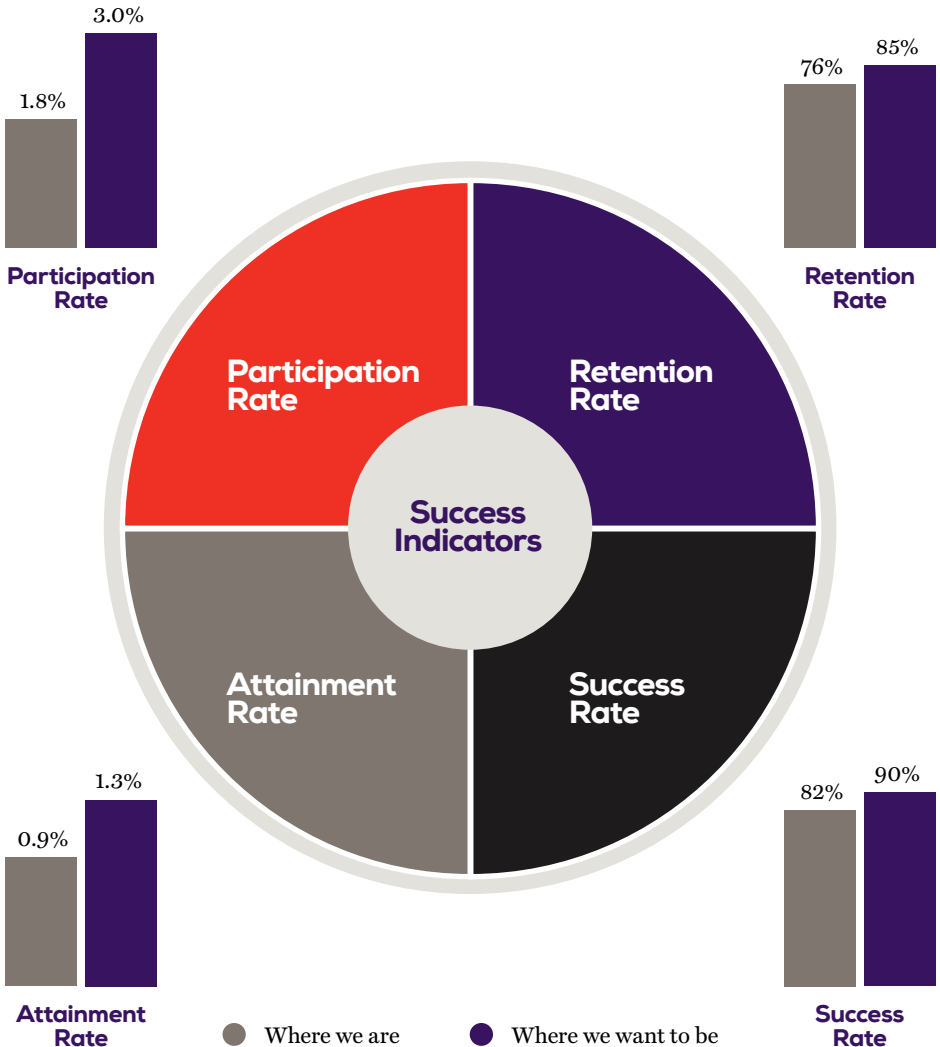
1.8%

3.0%

Participation Rate

76%

85%

Retention Rate

Participation Rate

Retention Rate

Success Indicators

Attainment Rate

Success Rate

0.9%

1.3%

82%

90%

Attainment Rate

Where we are

Where we want to be

Success Rate